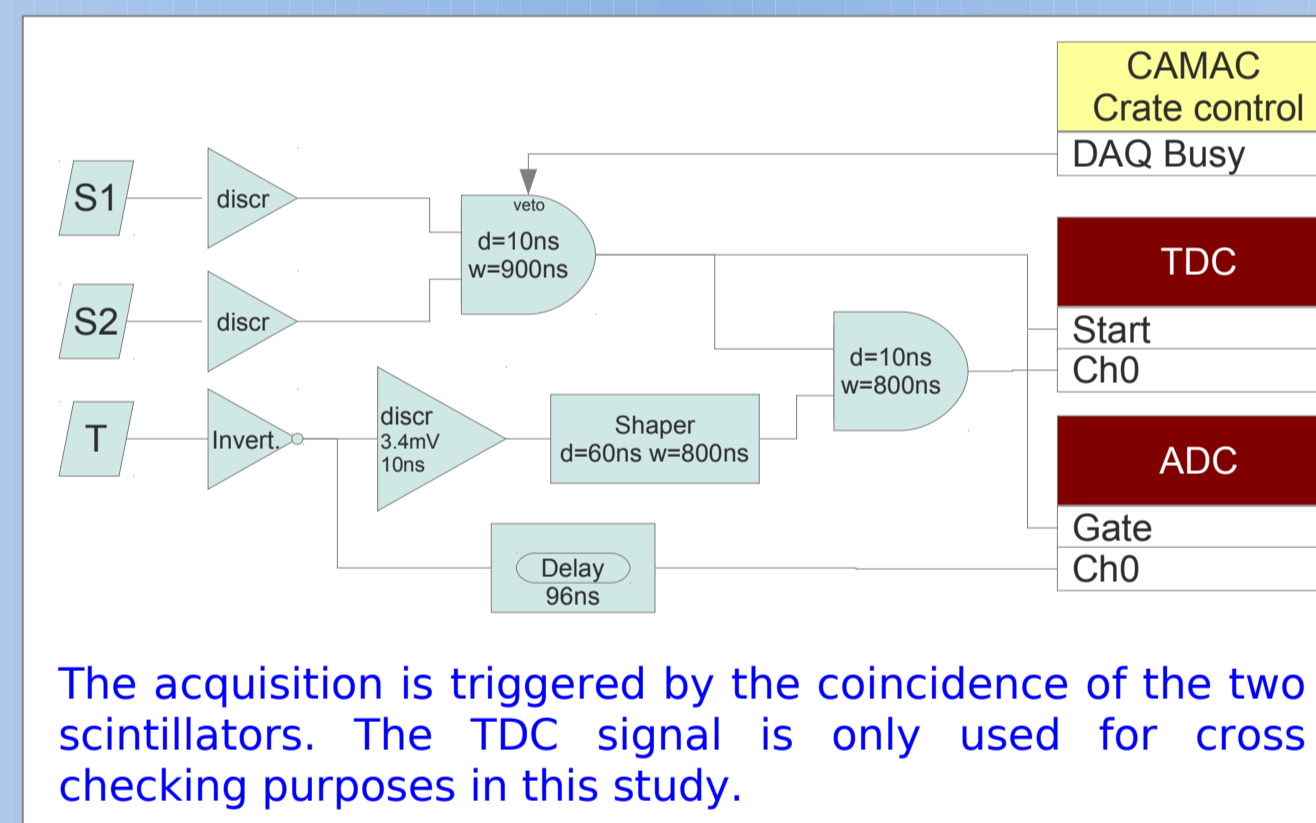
CAMAC
Crate control
DAQ Busy

S1
discr
veto
d=10ns
w=900ns

S2
discr

TDC
Start
Ch0

d=10ns
w=800ns

T
Invert.
discr
3.4mV
10ns
Shaper
d=60ns w=800ns

ADC
Gate
Ch0

Delay
96ns

The acquisition is triggered by the coincidence of the two scintillators. The TDC signal is only used for cross checking purposes in this study.